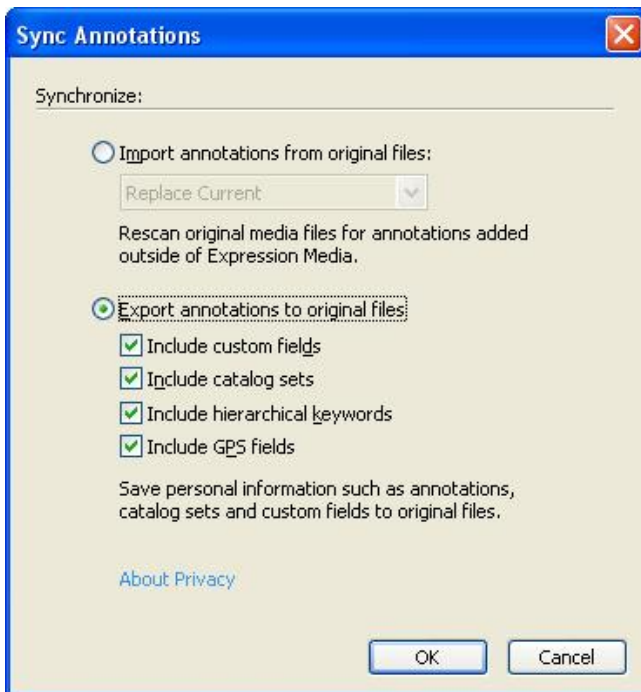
Sync Annotations

Synchronize:

Import annotations from original files:

Replace Current

Rescan original media files for annotations added outside of Expression Media.

Export annotations to original files

Include custom fields

Include catalog sets

Include hierarchical keywords

Include GPS fields

Save personal information such as annotations, catalog sets and custom fields to original files.

About Privacy

OK

Cancel